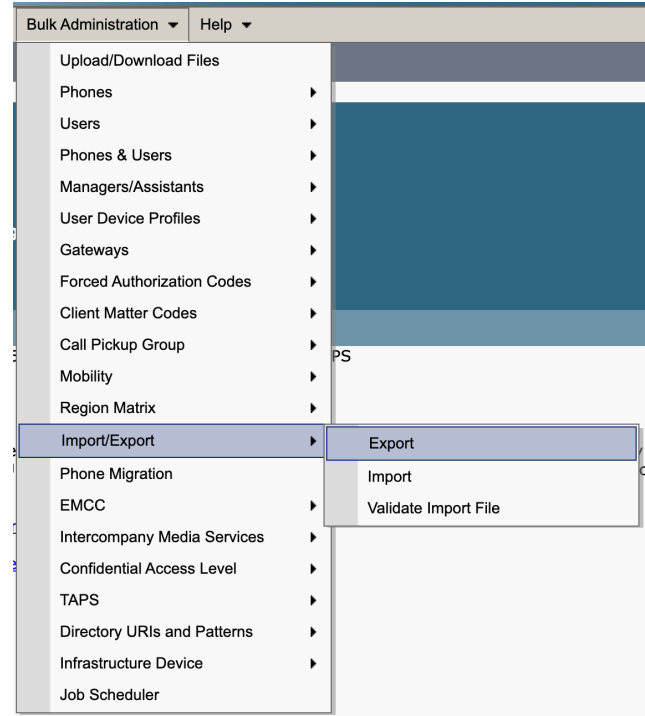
Bulk Administration ▾ Help ▾

Upload/Download Files
Phones
Users
Phones & Users
Managers/Assistants
User Device Profiles
Gateways
Forced Authorization Codes
Client Matter Codes
Call Pickup Group
Mobility
Region Matrix
Import/Export
Phone Migration
EMCC
Intercompany Media Services
Confidential Access Level
TAPS
Directory URIs and Patterns
Infrastructure Device
Job Scheduler

PS

Export
Import
Validate Import File